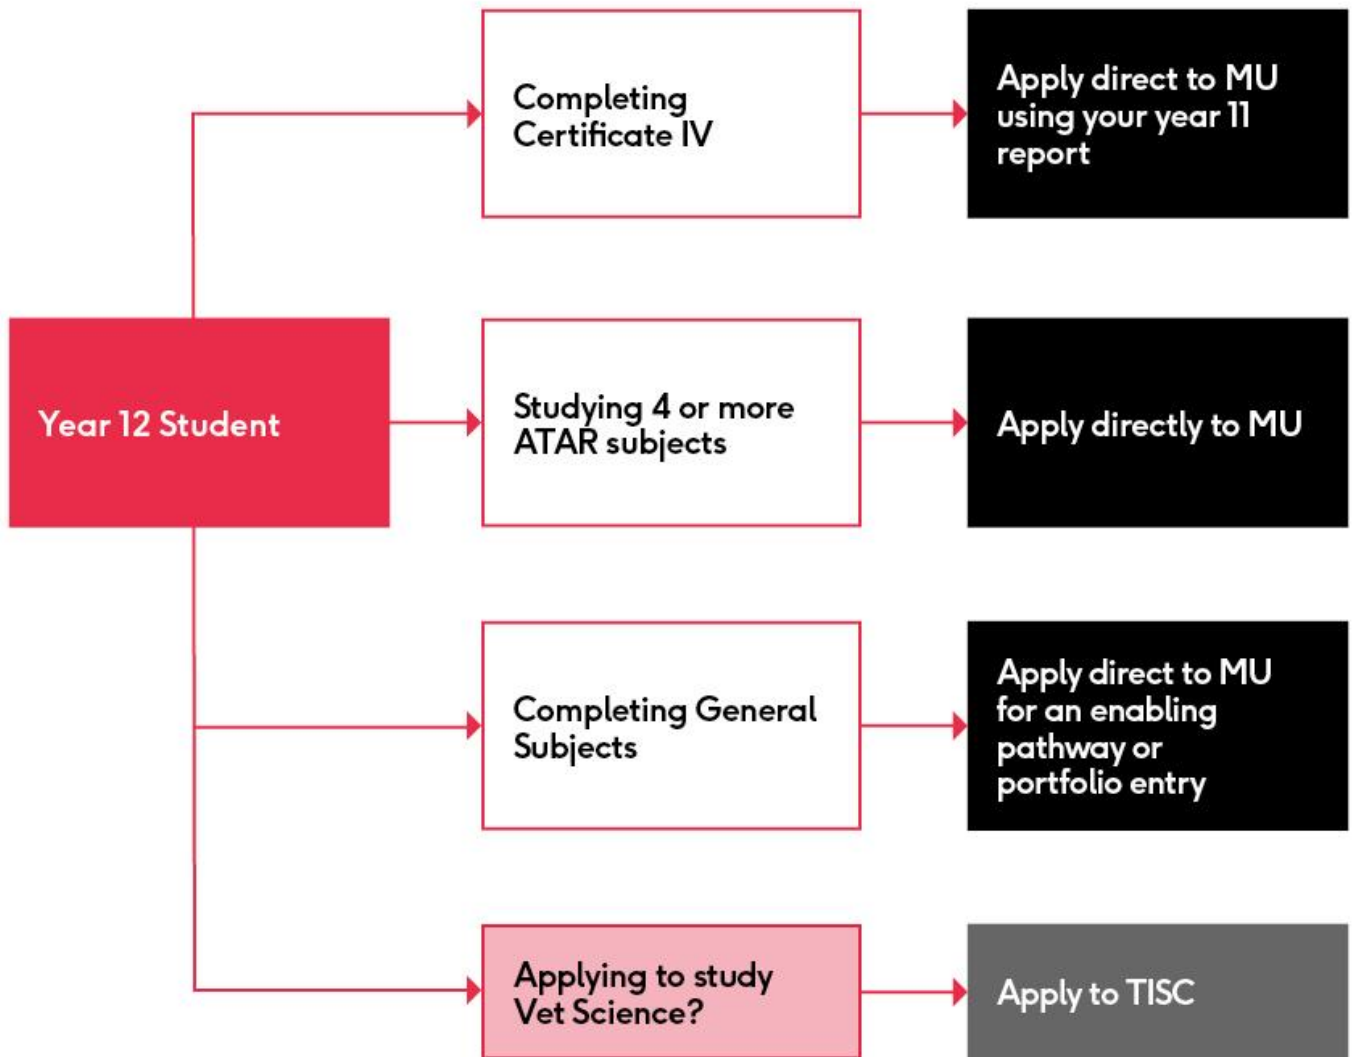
Year 12 Student

Completing Certificate IV

Apply direct to MU using your year 11 report

Studying 4 or more ATAR subjects

Apply directly to MU

Completing General Subjects

Apply direct to MU for an enabling pathway or portfolio entry

Applying to study Vet Science?

Apply to TISC